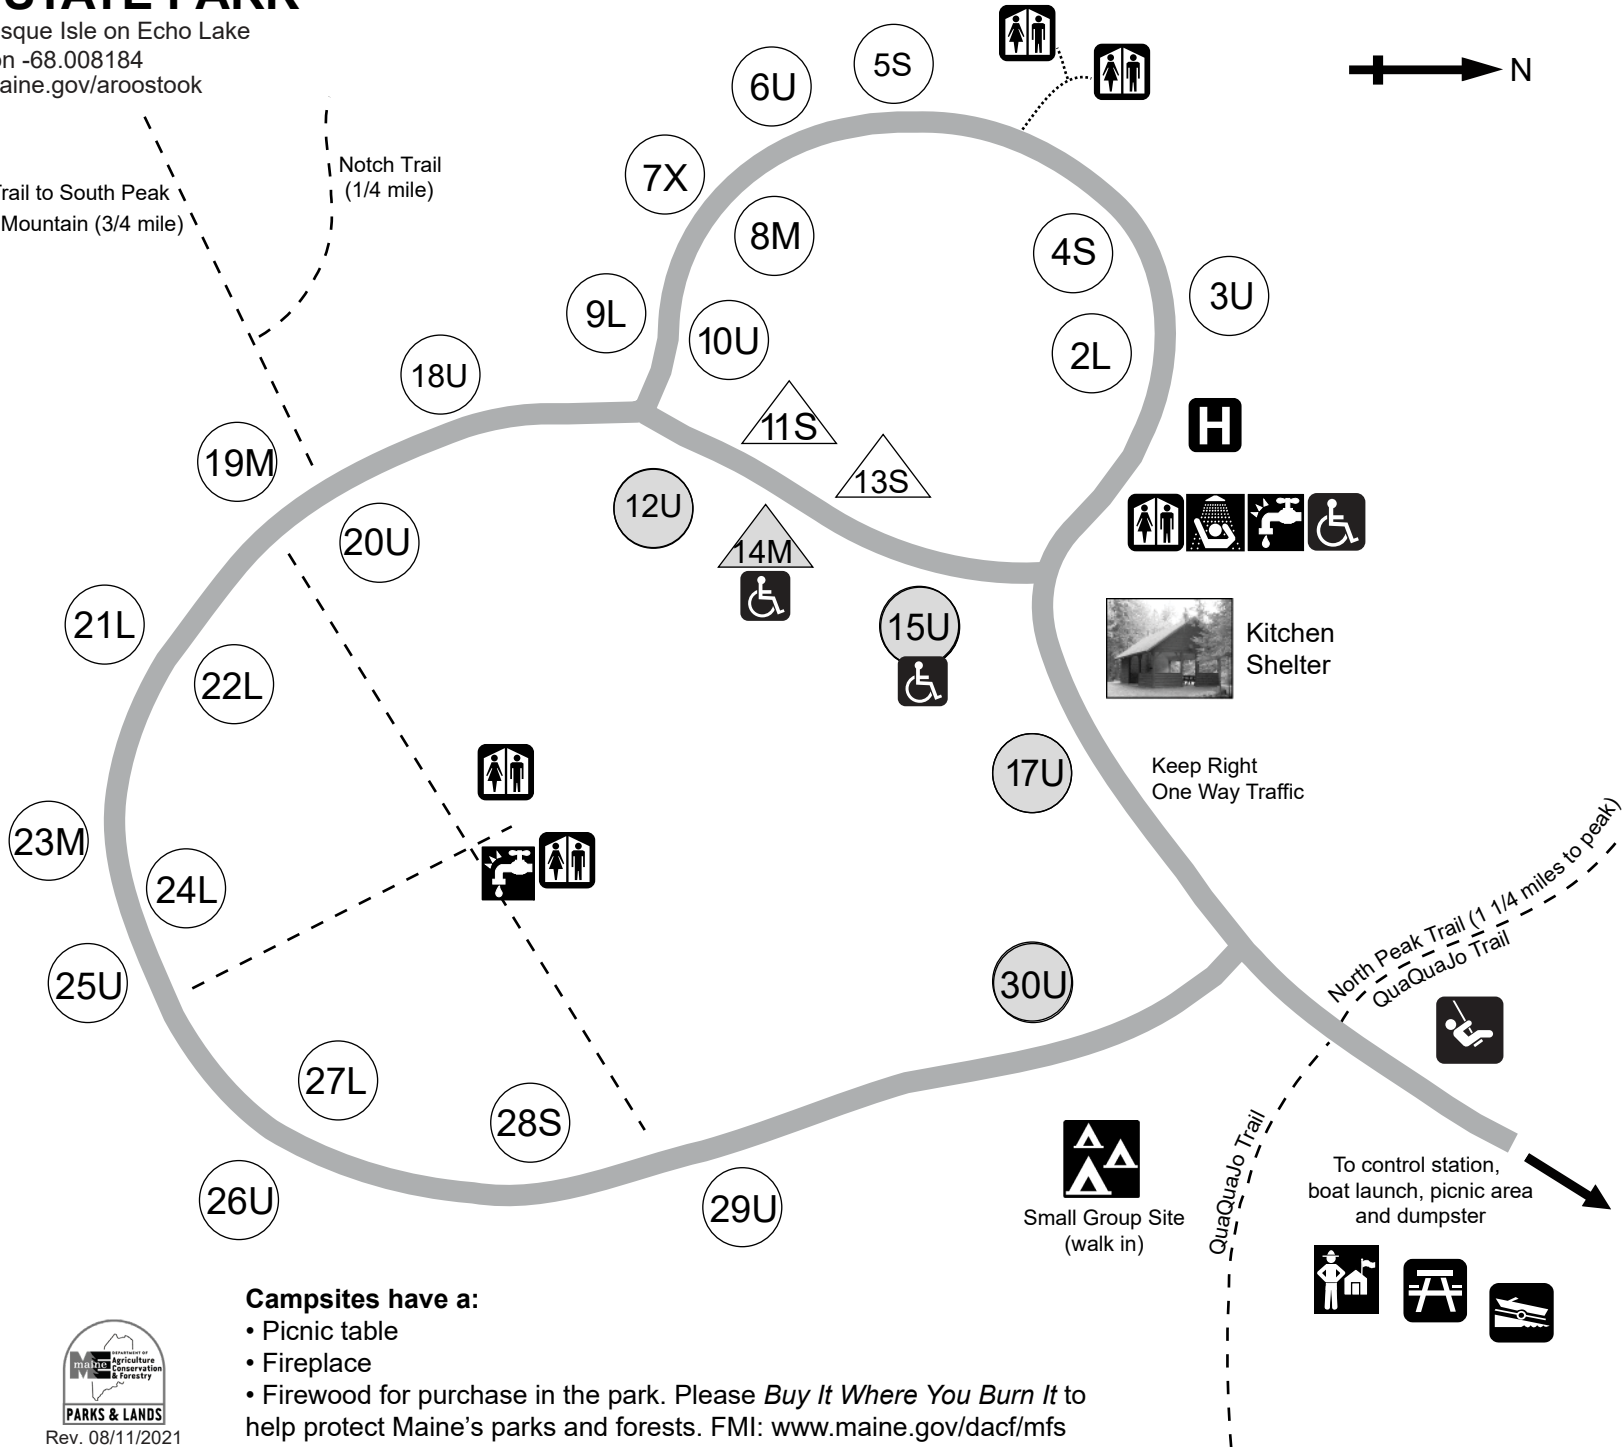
STATE PARK
sque Isle on Echo Lake
on -68.008184
aine.gov/aroostook

N

Notch Trail (1/4 mile)

Trail to South Peak Mountain (3/4 mile)

6U
5S
7X
8M
4S
3U
9L
10U
2L
18U
11S
13S
19M
12U
14M
20U
15U
21L
22L
Kitchen Shelter
17U
Keep Right One Way Traffic
23M
24L
North Peak Trail (1 1/4 miles to peak)
QuaQuaJo Trail
25U
30U
27L
28S
QuaQuaJo Trail
To control station, boat launch, picnic area and dumpster
26U
29U
Small Group Site (walk in)

Campsites have a:
• Picnic table
• Fireplace
• Firewood for purchase in the park. Please *Buy It Where You Burn It* to help protect Maine's parks and forests. FMI: www.maine.gov/dacf/mfs

maine DEPARTMENT OF Agriculture Conservation & Forestry
PARKS & LANDS
Rev. 08/11/2021